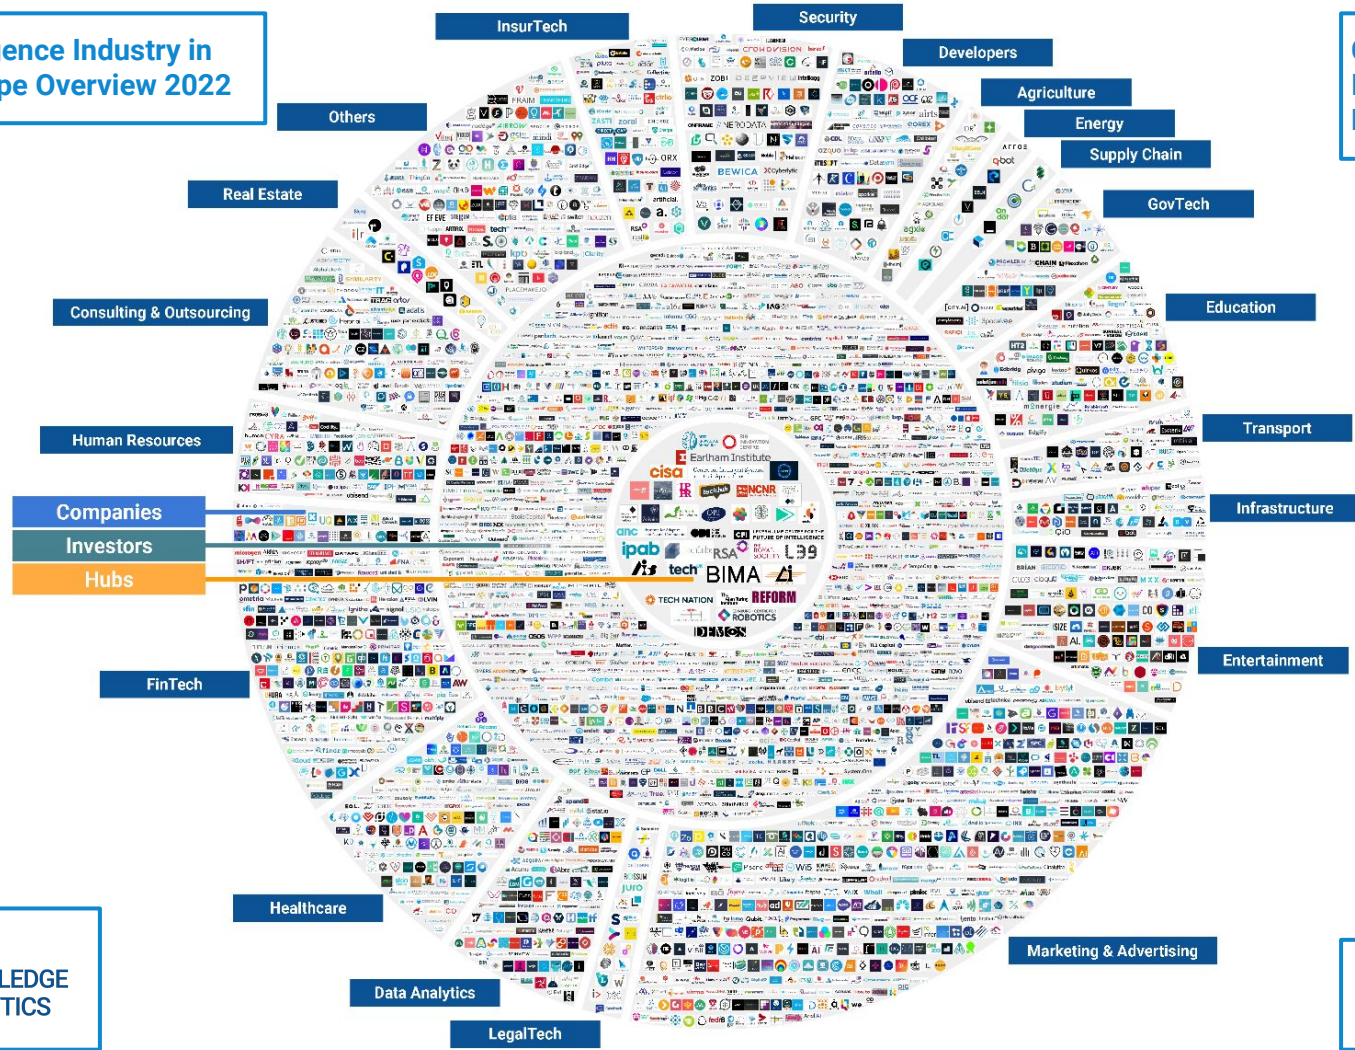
ence Industry in
pe Overview 2022

InsurTech
Security
Developers
Agriculture
Energy
Supply Chain
GovTech
Education
Transport
Infrastructure
Entertainment
Marketing & Advertising
LegalTech
Data Analytics
Healthcare
FinTech
Human Resources
Consulting & Outsourcing
Real Estate
Others

Companies
Investors
Hubs

Earlham Institute
cisa
ipab
tech
BIMA
TECH NATION
REFORM
ROBOTICS
L39
RSA

LEDGE
TICS